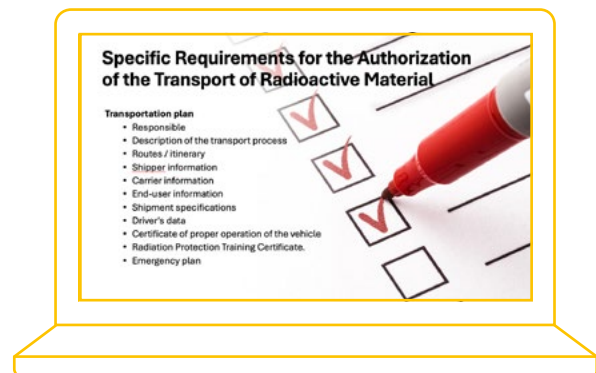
Specific Requirements for the Authorization of the Transport of Radioactive Material

Transportation plan
• Responsible
• Description of the transport process
• Routes / itinerary
• Shipper information
• Carrier information
• End-user information
• Shipment specifications
• Driver's data
• Certificate of proper operation of the vehicle
• Radiation Protection Training Certificate.
• Emergency plan